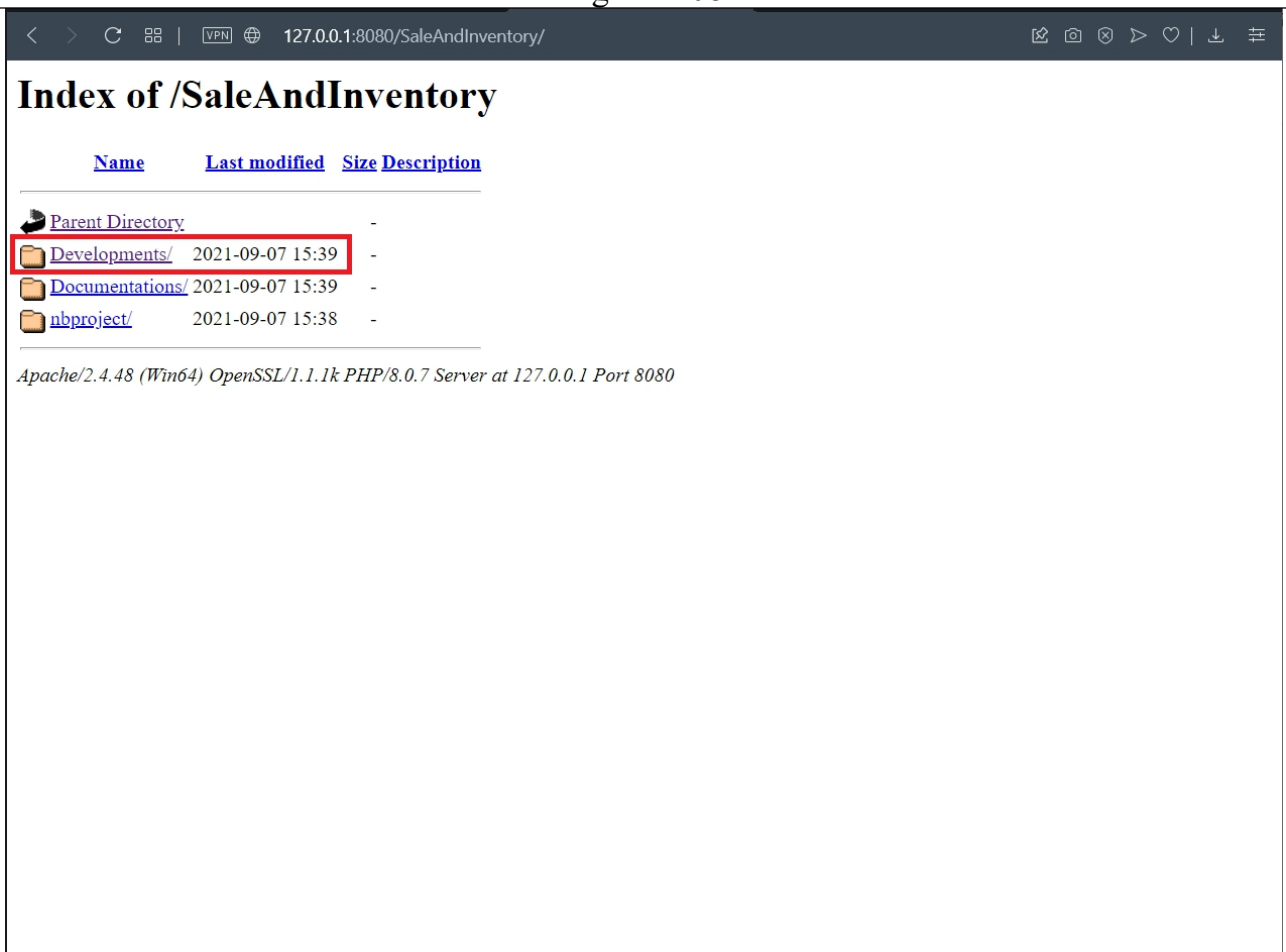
VPN 127.0.0.1:8080/SaleAndInventory/

# Index of /SaleAndInventory

| Name | Last modified | Size | Description |
|---|---|---|---|
| Parent Directory | | - | |
| Developments/ | 2021-09-07 15:39 | - | |
| Documentations/ | 2021-09-07 15:39 | - | |
| nbproject/ | 2021-09-07 15:38 | - | |

Apache/2.4.48 (Win64) OpenSSL/1.1.1k PHP/8.0.7 Server at 127.0.0.1 Port 8080